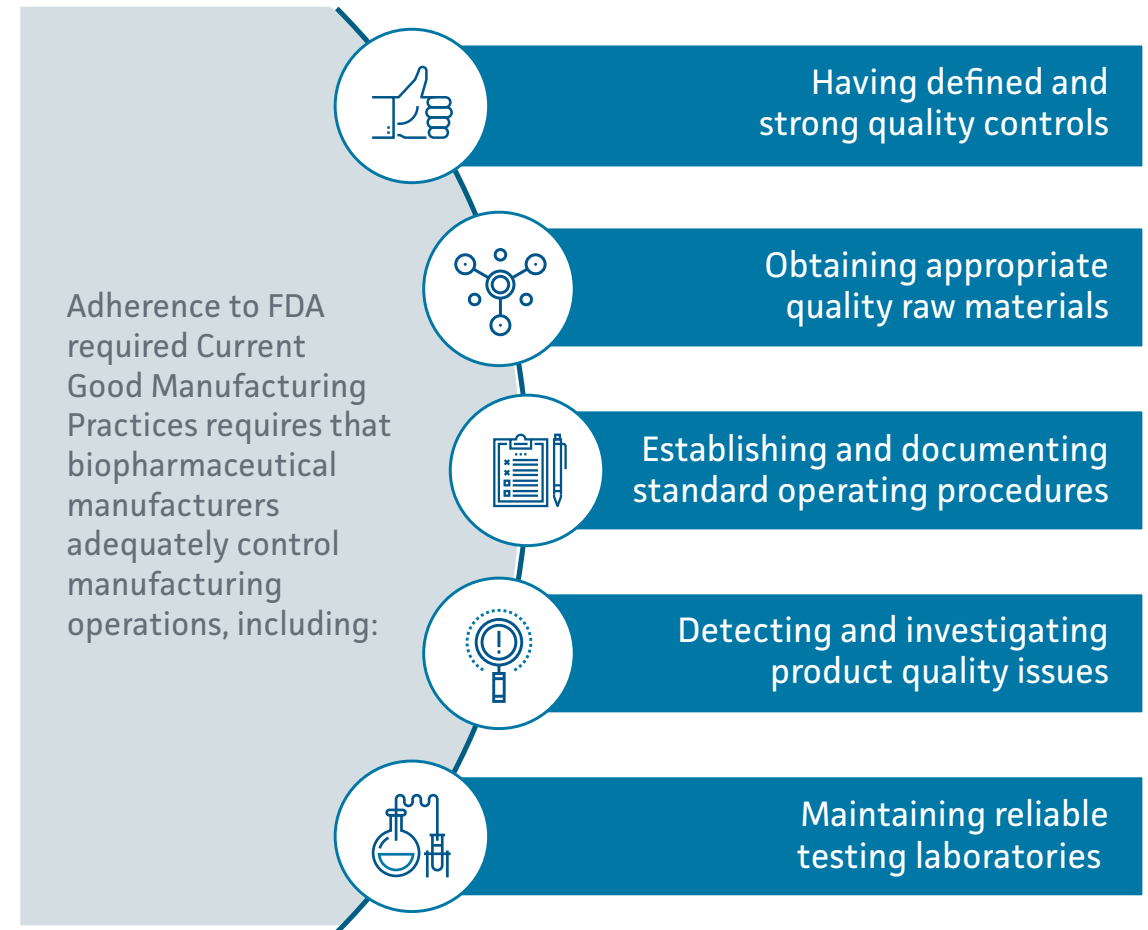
Adherence to FDA required Current Good Manufacturing Practices requires that biopharmaceutical manufacturers adequately control manufacturing operations, including:

Having defined and strong quality controls

Obtaining appropriate quality raw materials

Establishing and documenting standard operating procedures

Detecting and investigating product quality issues

Maintaining reliable testing laboratories